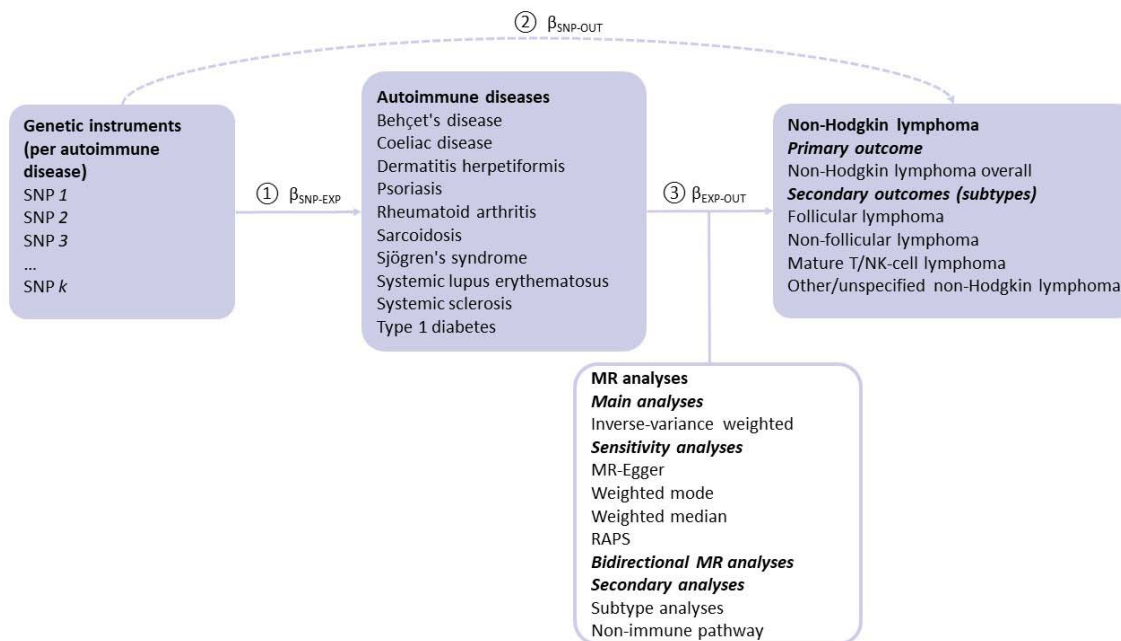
② $\beta_{SNP\text{-}OUT}$

Genetic instruments (per autoimmune disease)
SNP *1*
SNP *2*
SNP *3*
...
SNP *k*

① $\beta_{SNP\text{-}EXP}$

Autoimmune diseases
Behçet's disease
Coeliac disease
Dermatitis herpetiformis
Psoriasis
Rheumatoid arthritis
Sarcoidosis
Sjögren's syndrome
Systemic lupus erythematosus
Systemic sclerosis
Type 1 diabetes

③ $\beta_{EXP\text{-}OUT}$

Non-Hodgkin lymphoma
***Primary outcome***
Non-Hodgkin lymphoma overall
***Secondary outcomes (subtypes)***
Follicular lymphoma
Non-follicular lymphoma
Mature T/NK-cell lymphoma
Other/unspecified non-Hodgkin lymphoma

MR analyses
***Main analyses***
Inverse-variance weighted
***Sensitivity analyses***
MR-Egger
Weighted mode
Weighted median
RAPS
***Bidirectional MR analyses***
***Secondary analyses***
Subtype analyses
Non-immune pathway